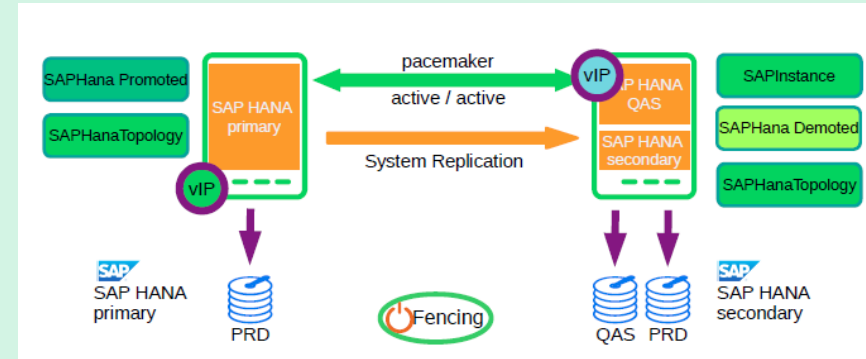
SAPHana Promoted

SAPHanaTopology

SAP HANA primary

vIP

pacemaker

active / active

System Replication

vIP

SAP HANA QAS

SAP HANA secondary

SAPInstance

SAPHana Demoted

SAPHanaTopology

SAP

SAP HANA primary

PRD

Fencing

QAS

PRD

SAP

SAP HANA secondary